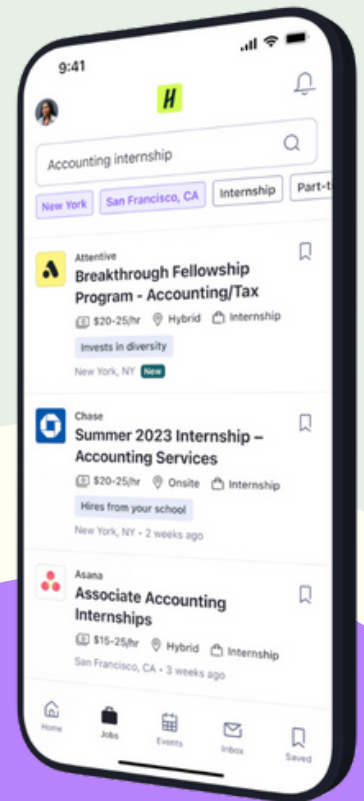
9:41

H

Accounting internship

New York
San Francisco, CA
Internship
Part-t

Attentive
Breakthrough Fellowship Program - Accounting/Tax
$20-25/hr Hybrid Internship
Invests in diversity
New York, NY New

Chase
Summer 2023 Internship – Accounting Services
$20-25/hr Onsite Internship
Hires from your school
New York, NY • 2 weeks ago

Asana
Associate Accounting Internships
$15-25/hr Hybrid Internship
San Francisco, CA • 3 weeks ago

Home
Jobs
Events
Inbox
Saved